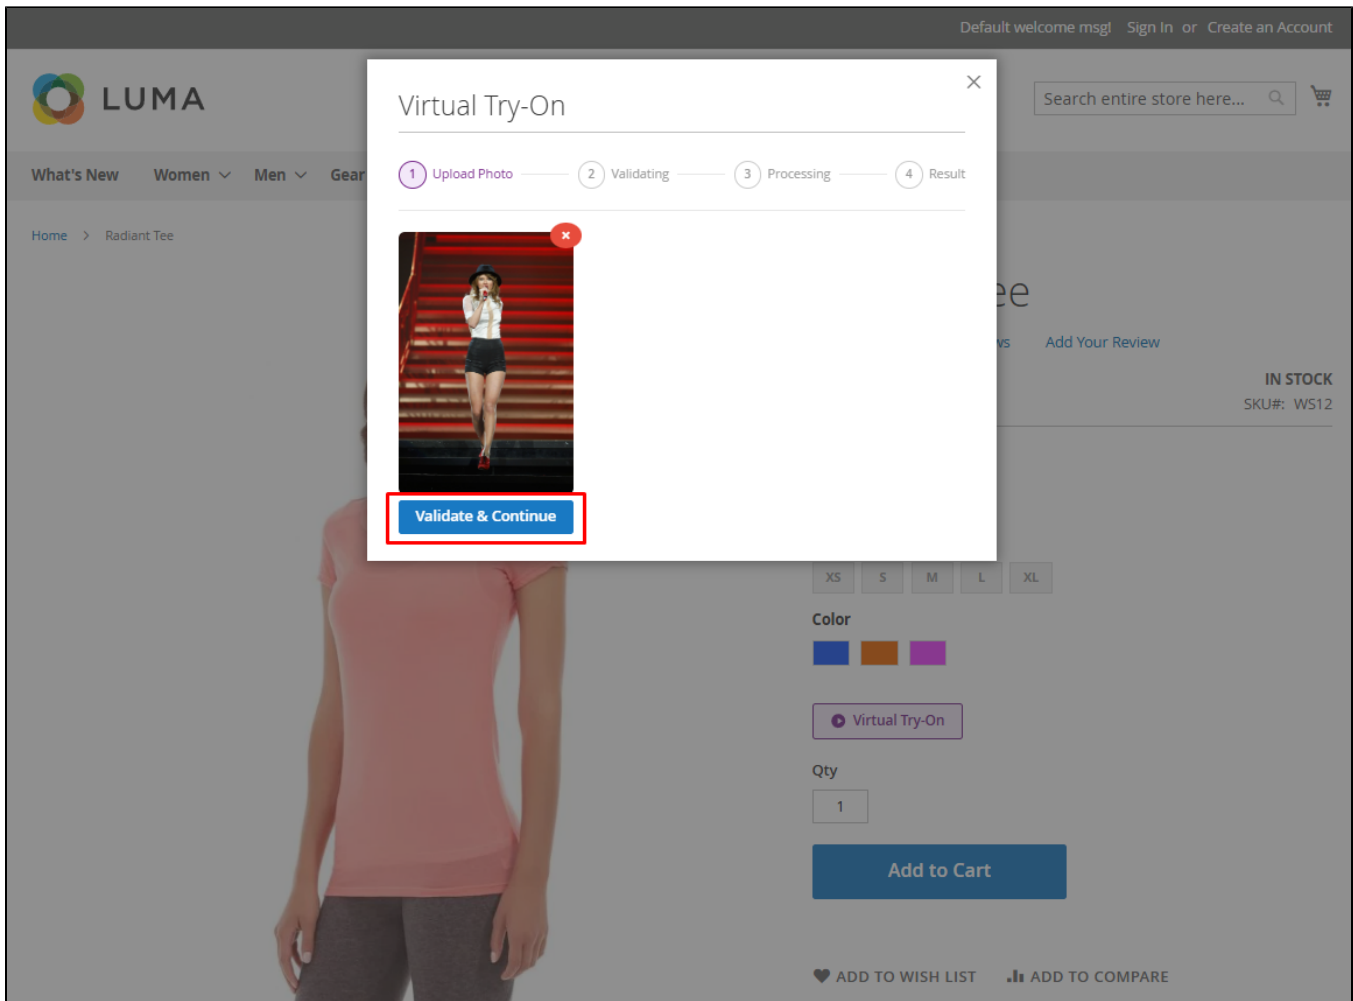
Default welcome msg! Sign In or Create an Account

LUMA

Search entire store here...

What's New Women Men Gear

Home > Radiant Tee

Virtual Try-On

×

1 Upload Photo 2 Validating 3 Processing 4 Result

×

Validate & Continue

ee

vs Add Your Review

IN STOCK

SKU#: WS12

XS S M L XL

Color

Virtual Try-On

Qty

1

Add to Cart

ADD TO WISH LIST ADD TO COMPARE